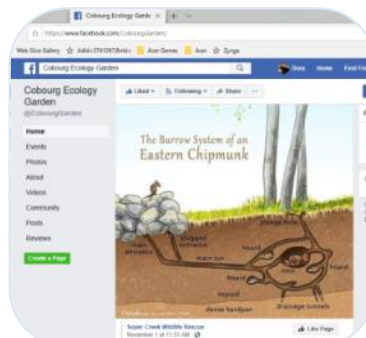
Cobourg Ecology Garden ×

https://www.facebook.com/CobourgGarden/

Web Slice Gallery Adid=37413? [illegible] Acer Games Acer Zynga

Cobourg Ecology Garden

Home Find Fr

Cobourg Ecology Garden

@CobourgGarden

Home

Events

Photos

About

Videos

Community

Posts

Reviews

Create a Page

Liked ▾

Following ▾

Share

...

The Burrow System of an Eastern Chipmunk

main entrance

plugged entrance

main run

hoard

storage room

hoard

hoard

nest

hoard

dense hardpan

drainage tunnels

Soper Creek Wildlife Rescue

November 1 at 11:31 AM

Like Page